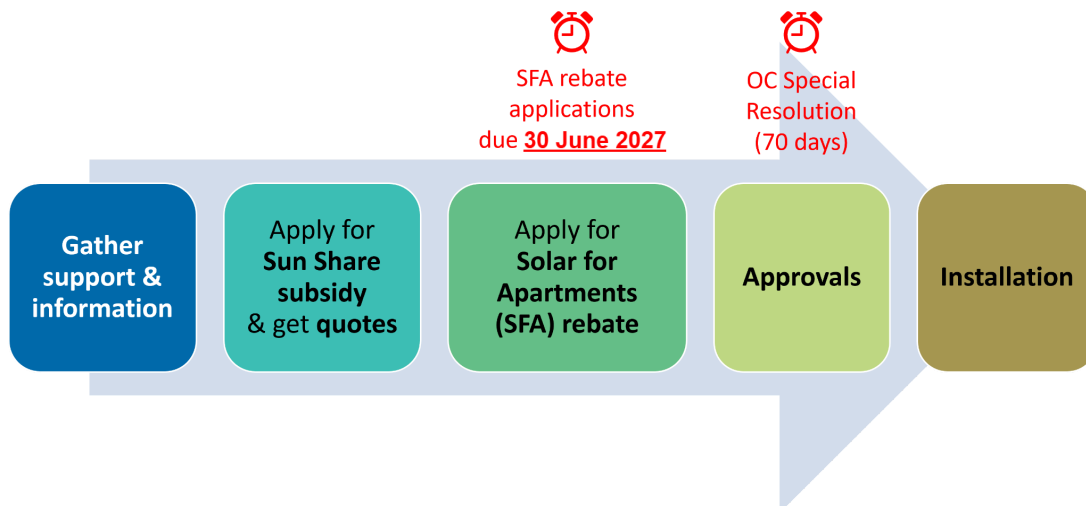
SFA rebate applications due 30 June 2027

OC Special Resolution (70 days)

Gather support & information

Apply for Sun Share subsidy & get quotes

Apply for Solar for Apartments (SFA) rebate

Approvals

Installation